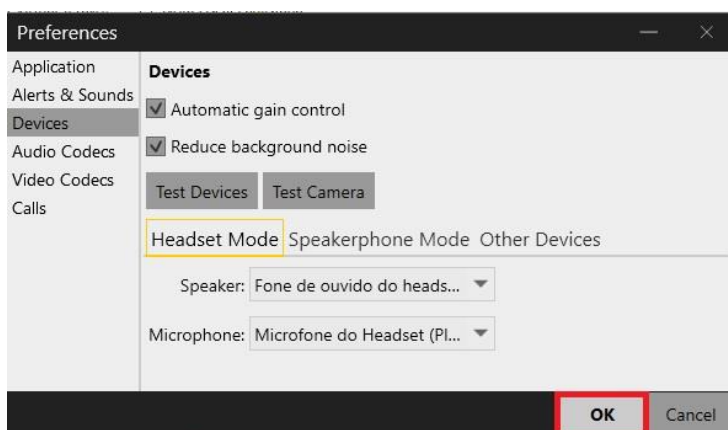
Preferences

Application
Alerts & Sounds
Devices
Audio Codecs
Video Codecs
Calls

Devices

Automatic gain control

Reduce background noise

Test Devices Test Camera

Headset Mode Speakerphone Mode Other Devices

Speaker: Fone de ouvido do heads...

Microphone: Microfone do Headset (Pl...

OK Cancel